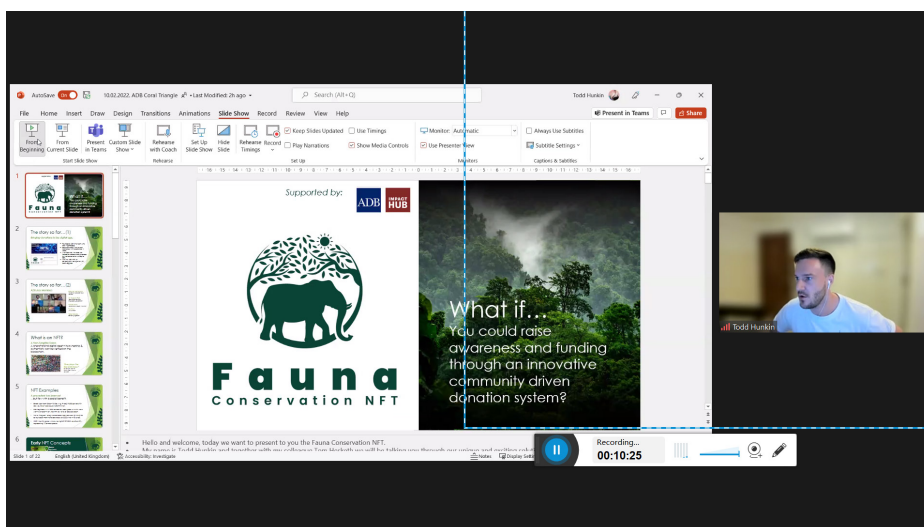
AutoSave On 10.02.2022, ADB Coral Triangle • Last Modified: 2h ago

Search (Alt+Q)

Todd Hunkin

File Home Insert Draw Design Transitions Animations Slide Show Record Review View Help

Present in Teams Share

From Beginning From Current Slide Present in Teams Custom Slide Show Start Slide Show

Rehearse with Coach Rehearse

Set Up Slide Show Hide Slide Rehearse Timings Record Keep Slides Updated Play Narrations Use Timings Show Media Controls Set Up

Monitor: Automatic Use Presenter View Monitors

Always Use Subtitles Subtitle Settings Captions & Subtitles

Fauna Conservation NFT

The story so far... (1)

The story so far... (2)

What is an NFT?

NFT Examples

Early NFT Concepts

Supported by:

ADB

IMPACT HUB

Fauna

Conservation NFT

What if...

You could raise awareness and funding through an innovative community driven donation system?

Hello and welcome, today we want to present to you the Fauna Conservation NFT.

My name is Todd Hunkin and together with my colleague Tom Horbath we will be talking you through our unique and exciting solut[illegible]

Slide 1 of 22 English (United Kingdom) Accessibility: Investigate Notes Display Settings

Todd Hunkin

Recording...

00:10:25